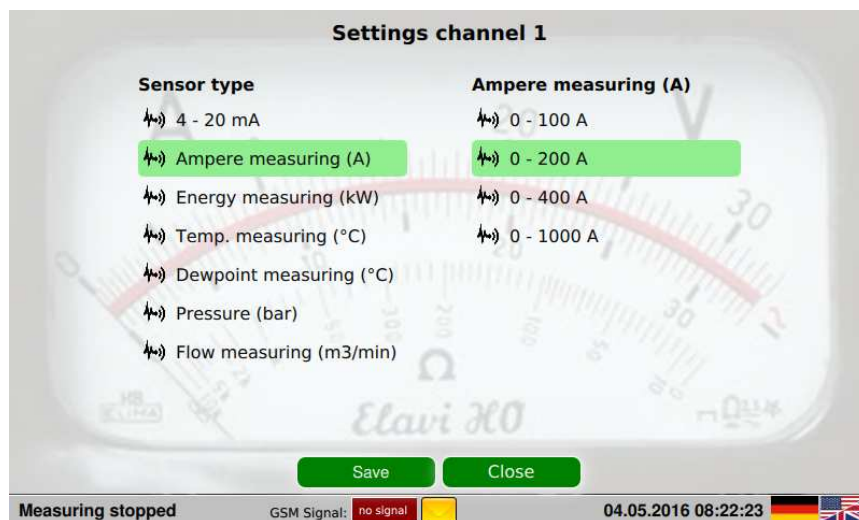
Settings channel 1

Sensor type
4 - 20 mA
Ampere measuring (A)
Energy measuring (kW)
Temp. measuring (°C)
Dewpoint measuring (°C)
Pressure (bar)
Flow measuring (m3/min)

Ampere measuring (A)
0 - 100 A
0 - 200 A
0 - 400 A
0 - 1000 A

Save
Close

Measuring stopped
GSM Signal: no signal
04.05.2016 08:22:23